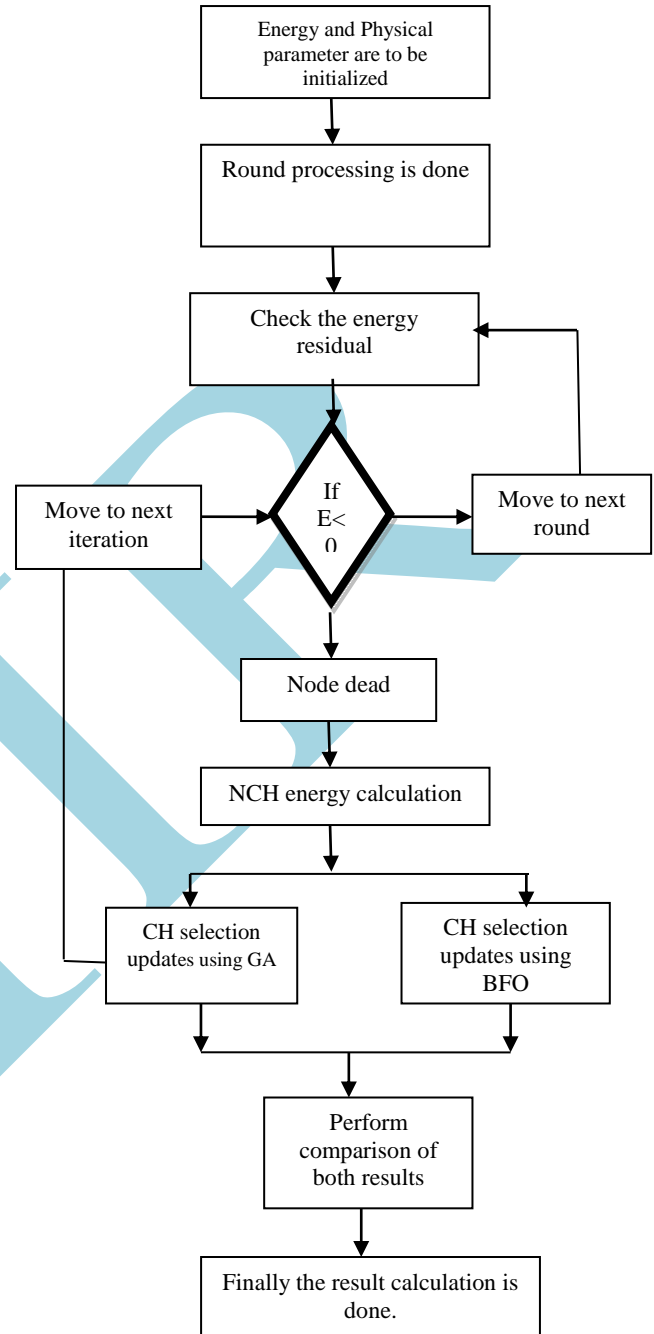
Energy and Physical parameter are to be initialized

Round processing is done

Check the energy residual

Move to next iteration

If E< 0

Move to next round

Node dead

NCH energy calculation

CH selection updates using GA

CH selection updates using BFO

Perform comparison of both results

Finally the result calculation is done.